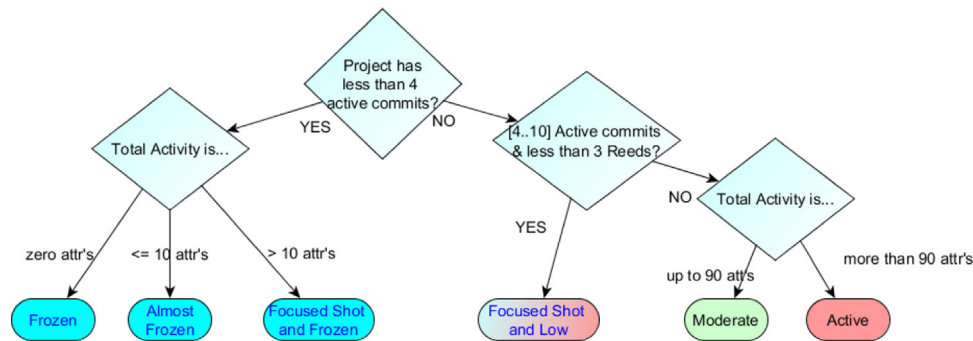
Project has less than 4 active commits?

YES

NO

Total Activity is...

[4..10] Active commits & less than 3 Reeds?

zero attr's

<= 10 attr's

> 10 attr's

YES

NO

Total Activity is...

up to 90 attr's

more than 90 attr's

Frozen

Almost Frozen

Focused Shot and Frozen

Focused Shot and Low

Moderate

Active